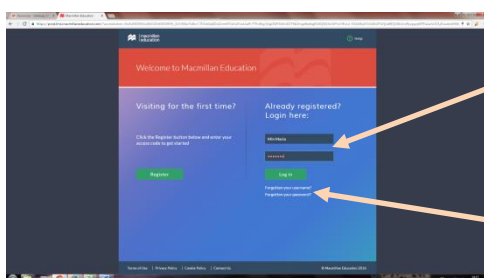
Macmillan Education

Macmillan Education

Help

Welcome to Macmillan Education

Visiting for the first time?

Click the Register button below and enter your access code to get started

Register

Already registered? Login here:

MrrrMedia

Log in

Forgotten your username?

Forgotten your password?

Terms of Use | Privacy Policy | Cookie Policy | Contact Us

© Macmillan Education 2016